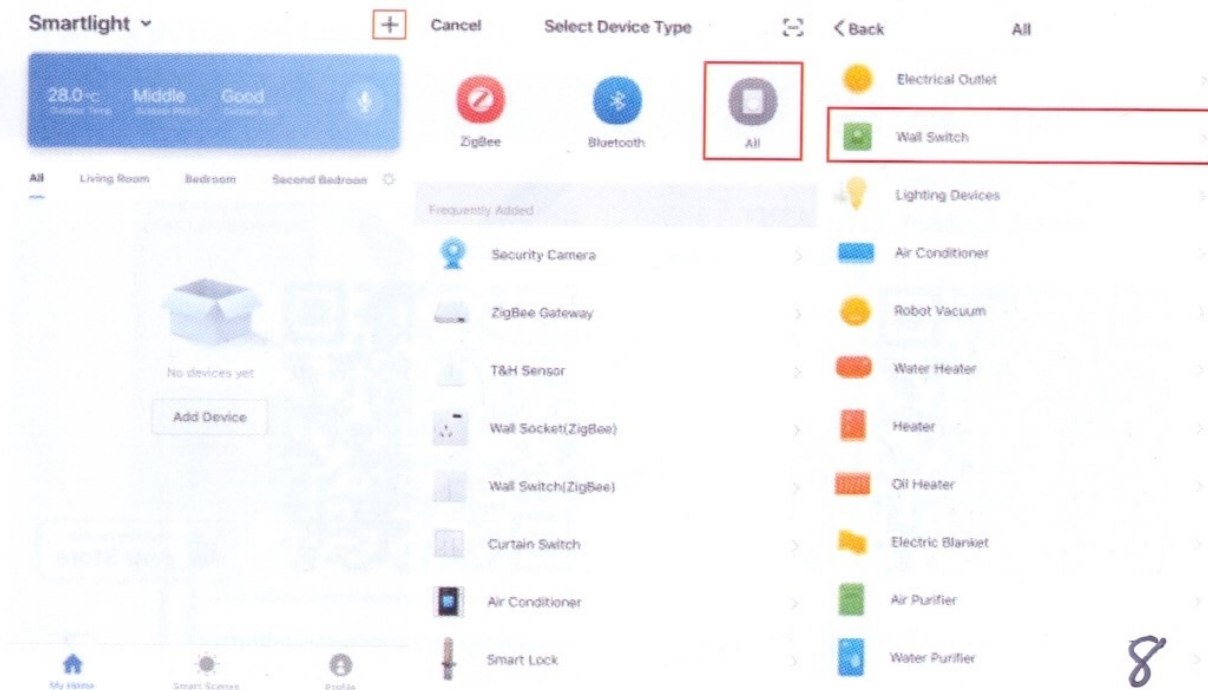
Smartlight ⌄

+

28.0°C Middle Good
Outdoor Temp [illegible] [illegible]

All Living Room Bedroom Second Bedroom

No devices yet

Add Device

My Home Smart Scenes Profile

Cancel Select Device Type

ZigBee Bluetooth All

Frequently Added

Security Camera

ZigBee Gateway

T&H Sensor

Wall Socket(ZigBee)

Wall Switch(ZigBee)

Curtain Switch

Air Conditioner

Smart Lock

< Back All

Electrical Outlet

Wall Switch

Lighting Devices

Air Conditioner

Robot Vacuum

Water Heater

Heater

Oil Heater

Electric Blanket

Air Purifier

Water Purifier

8